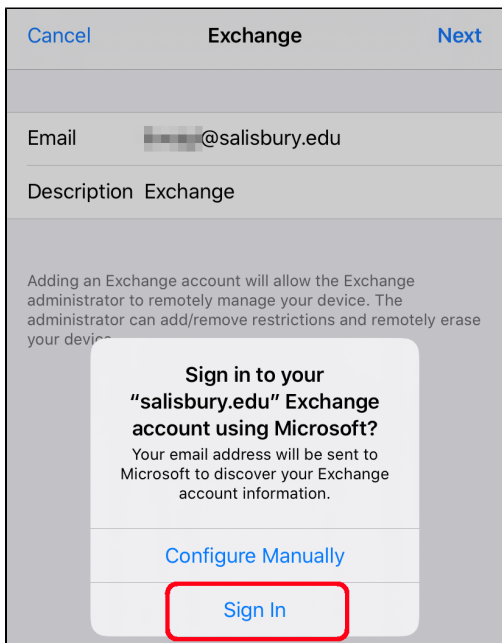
Cancel Exchange Next

Email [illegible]@salisbury.edu

Description Exchange

Adding an Exchange account will allow the Exchange administrator to remotely manage your device. The administrator can add/remove restrictions and remotely erase your devi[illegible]

Sign in to your "salisbury.edu" Exchange account using Microsoft?

Your email address will be sent to Microsoft to discover your Exchange account information.

Configure Manually

Sign In